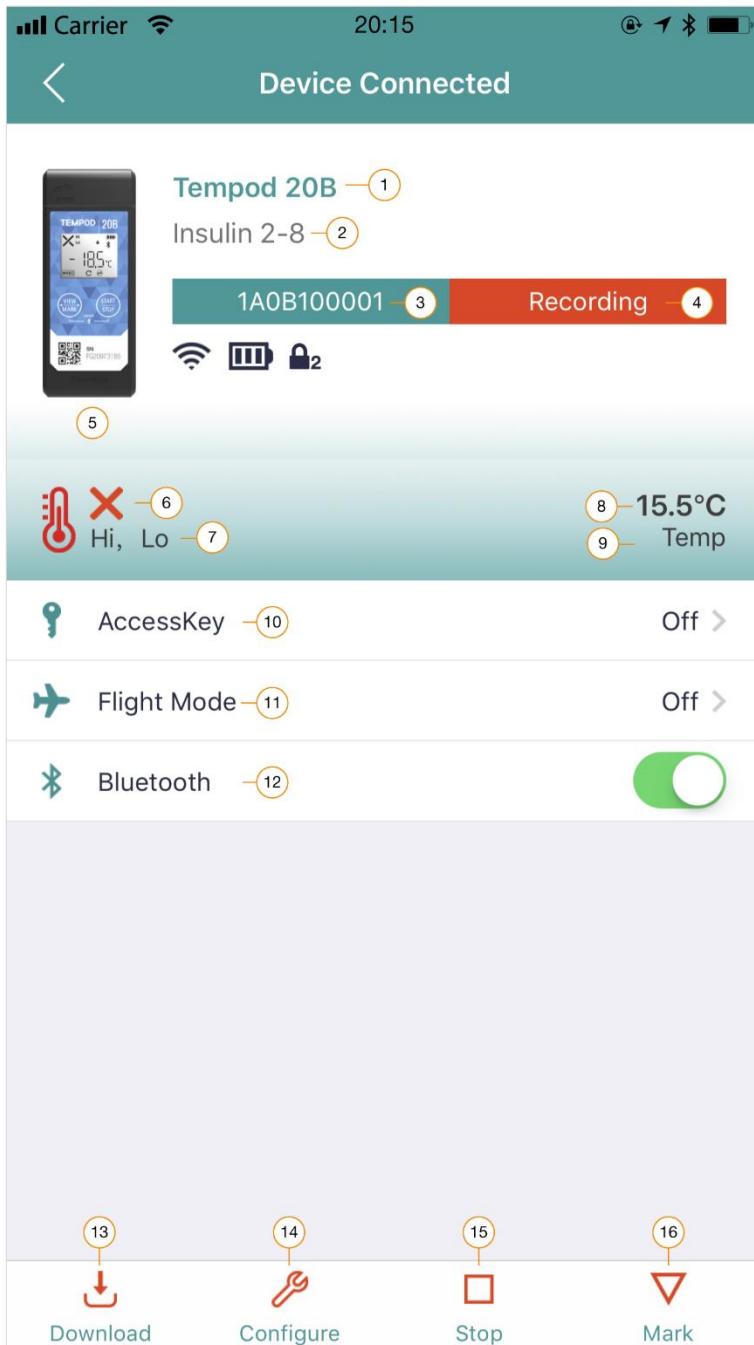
Carrier 20:15

Device Connected

TEMPOD 20B
18.5°C
VIEW MARK
START STOP
SN

Tempod 20B 1
Insulin 2-8 2
1A0B100001 3 Recording 4
2
5

6
Hi, Lo 7
8 15.5°C
9 Temp

AccessKey 10 Off
Flight Mode 11 Off
Bluetooth 12

13 Download
14 Configure
15 Stop
16 Mark